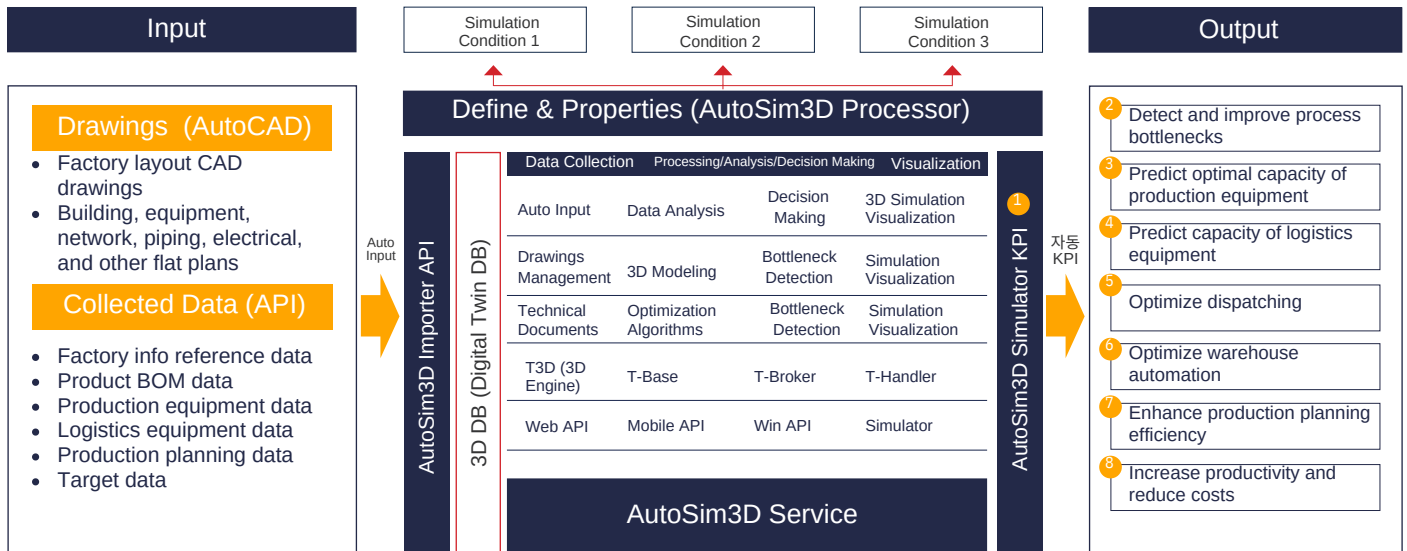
Input

Simulation Condition 1

Simulation Condition 2

Simulation Condition 3

Output

Define & Properties (AutoSim3D Processor)

Drawings (AutoCAD)

- Factory layout CAD drawings
- Building, equipment, network, piping, electrical, and other flat plans

Collected Data (API)

- Factory info reference data
- Product BOM data
- Production equipment data
- Logistics equipment data
- Production planning data
- Target data

Auto Input

AutoSim3D Importer API

3D DB (Digital Twin DB)

| Data Collection | Processing/Analysis/Decision Making | | Visualization |
|---|---|---|---|
| Auto Input | Data Analysis | Decision Making | 3D Simulation Visualization |
| Drawings Management | 3D Modeling | Bottleneck Detection | Simulation Visualization |
| Technical Documents | Optimization Algorithms | Bottleneck Detection | Simulation Visualization |
| T3D (3D Engine) | T-Base | T-Broker | T-Handler |
| Web API | Mobile API | Win API | Simulator |

AutoSim3D Service

1

AutoSim3D Simulator KPI

자동 KPI

2 Detect and improve process bottlenecks

3 Predict optimal capacity of production equipment

4 Predict capacity of logistics equipment

5 Optimize dispatching

6 Optimize warehouse automation

7 Enhance production planning efficiency

8 Increase productivity and reduce costs